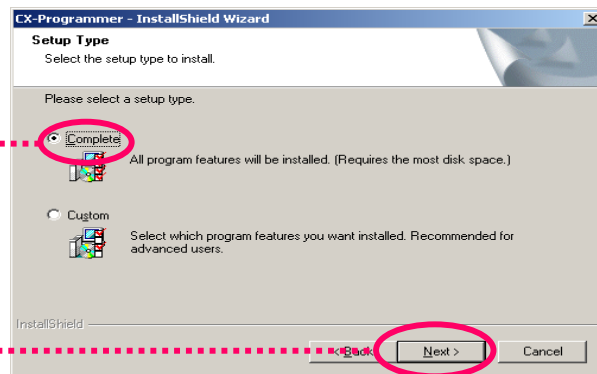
CX-Programmer - InstallShield Wizard

Setup Type
Select the setup type to install.

Please select a setup type.

Complete
All program features will be installed. (Requires the most disk space.)

Custom
Select which program features you want installed. Recommended for advanced users.

InstallShield

< Back

Next >

Cancel